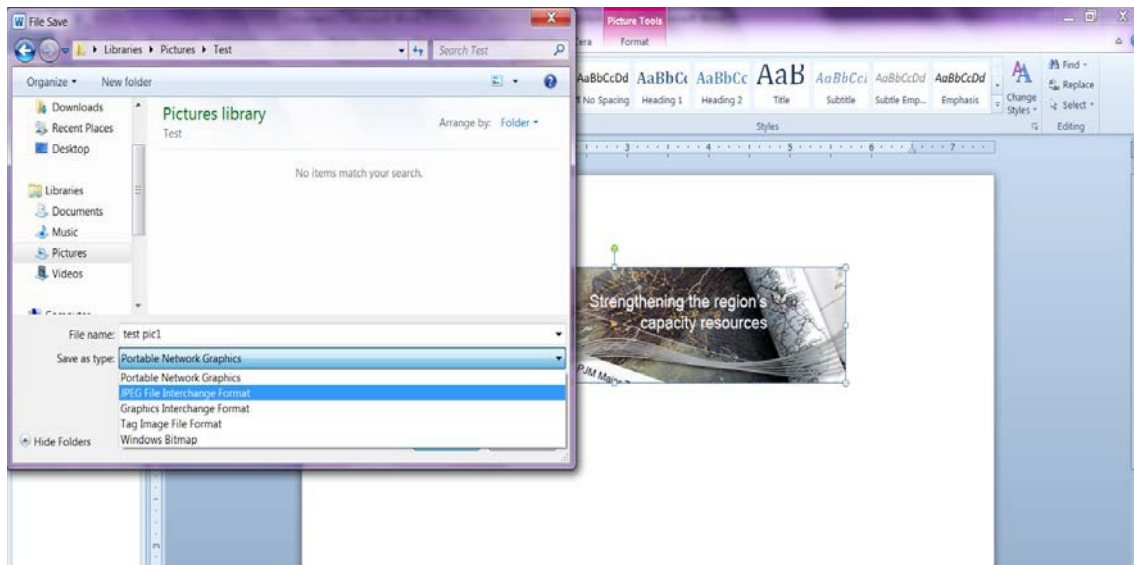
File Save

Libraries ▸ Pictures ▸ Test

Search Test

Organize ▾ New folder

Downloads
Recent Places
Desktop
Libraries
Documents
Music
Pictures
Videos

Pictures library
Test

Arrange by: Folder ▾

No items match your search.

File name: test pic1

Save as type: Portable Network Graphics

Portable Network Graphics
JPEG File Interchange Format
Graphics Interchange Format
Tag Image File Format
Windows Bitmap

Hide Folders

Picture Tools
era Format

AaBbCcDd AaBbCc AaBbCc AaB AaBbCcı AaBbCcDd AaBbCcDd
¶ No Spacing Heading 1 Heading 2 Title Subtitle Subtle Emp... Emphasis

Change Styles ▾

Styles

Find ▾
Replace
Select ▾
Editing

Strengthening the region's capacity resources

PJM Ma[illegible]